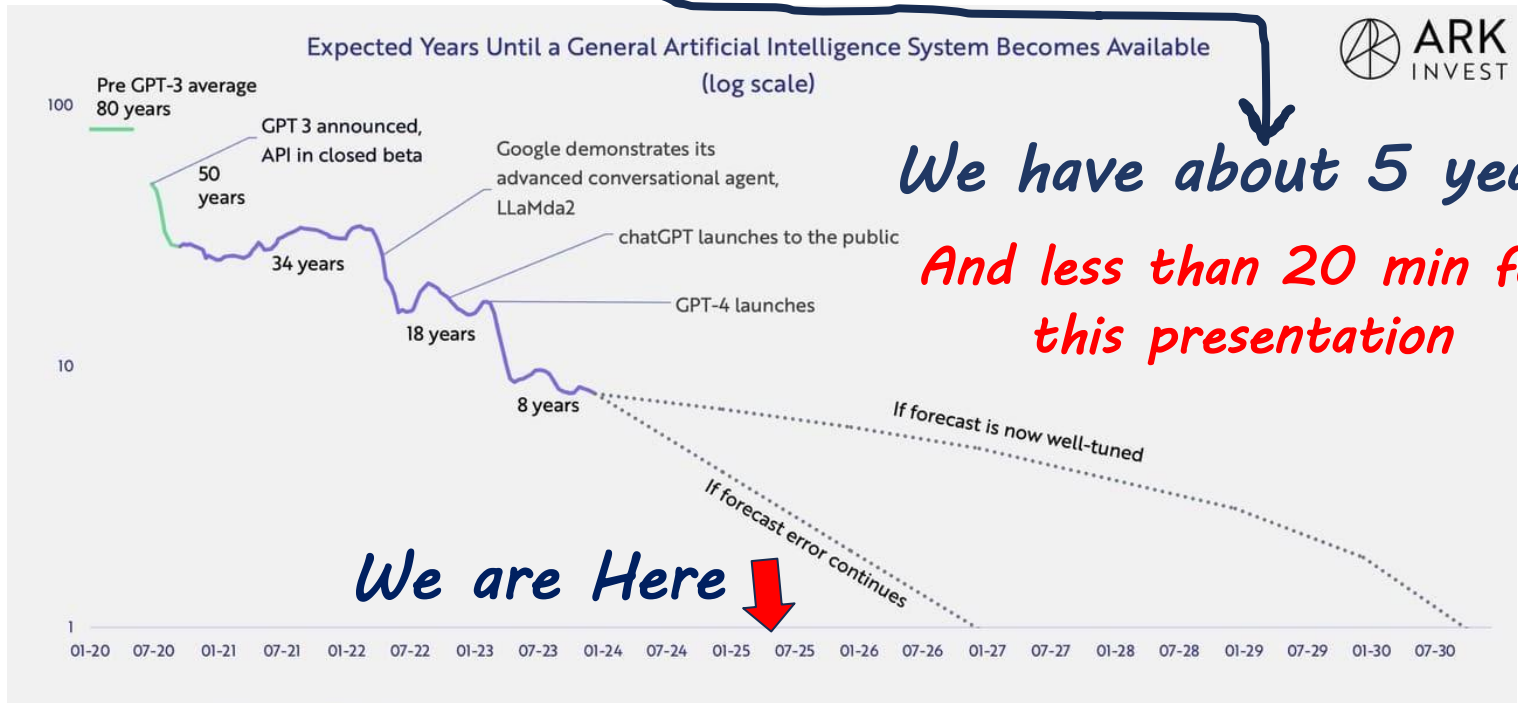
Expected Years Until a General Artificial Intelligence System Becomes Available
(log scale)

ARK INVEST

We have about 5 yea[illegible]

And less than 20 min f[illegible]
this presentation

Pre GPT-3 average
80 years

100

GPT 3 announced,
API in closed beta

50
years

Google demonstrates its
advanced conversational agent,
LLaMda2

chatGPT launches to the public

34 years

GPT-4 launches

18 years

10

8 years

If forecast is now well-tuned

If forecast error continues

We are Here

1

01-20 07-20 01-21 07-21 01-22 07-22 01-23 07-23 01-24 07-24 01-25 07-25 01-26 07-26 01-27 07-27 01-28 07-28 01-29 07-29 01-30 07-30